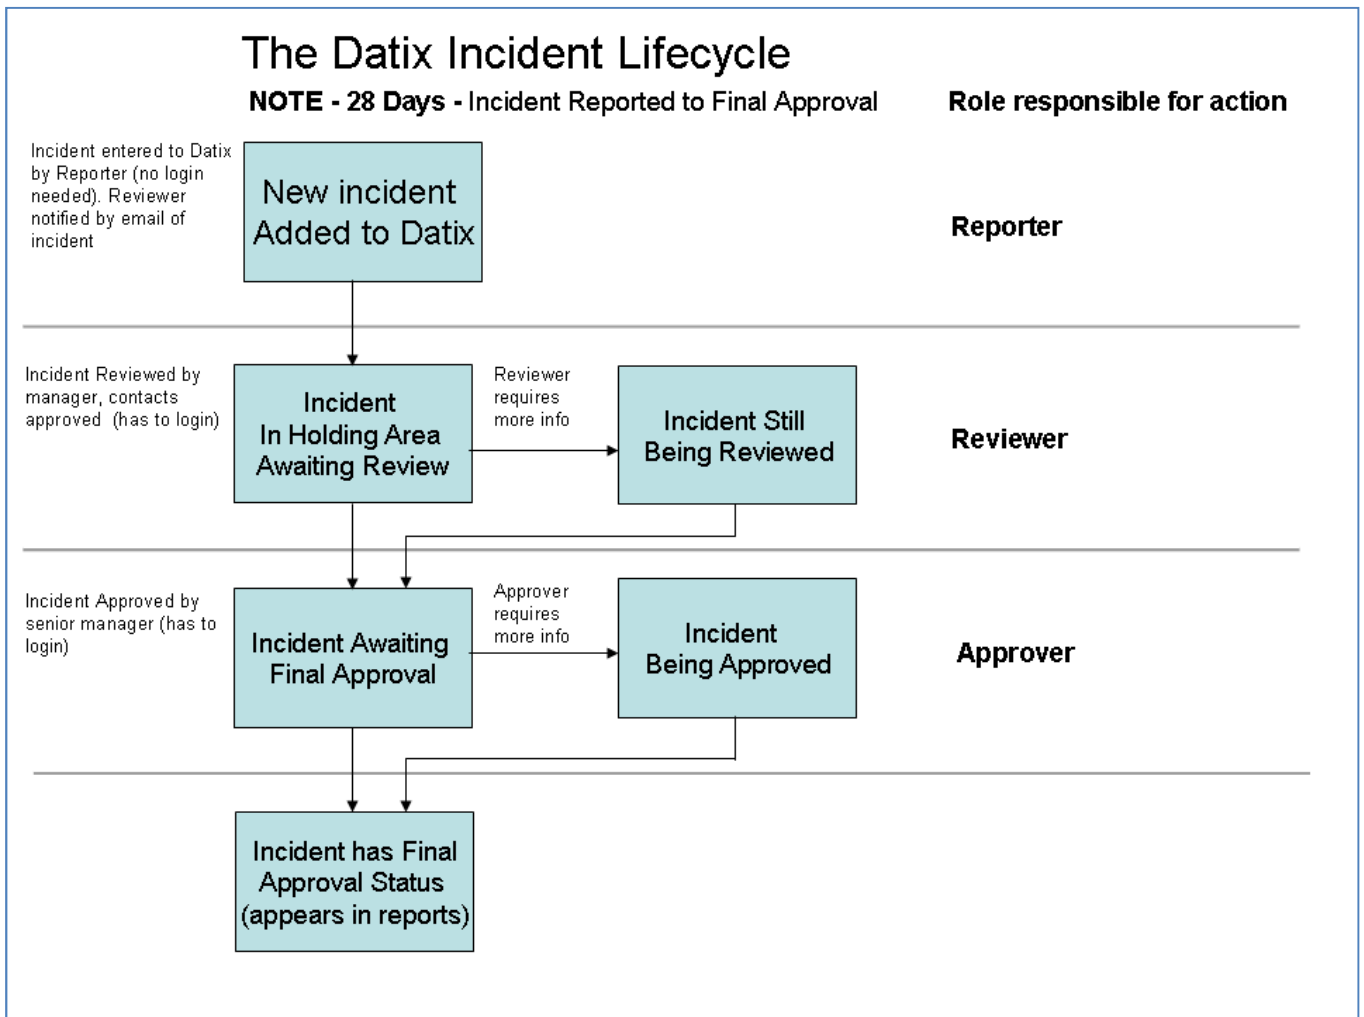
The Datix Incident Lifecycle

**NOTE - 28 Days -** Incident Reported to Final Approval

**Role responsible for action**

Incident entered to Datix by Reporter (no login needed). Reviewer notified by email of incident

New incident Added to Datix

**Reporter**

Incident Reviewed by manager, contacts approved (has to login)

Incident In Holding Area Awaiting Review

Reviewer requires more info

Incident Still Being Reviewed

**Reviewer**

Incident Approved by senior manager (has to login)

Incident Awaiting Final Approval

Approver requires more info

Incident Being Approved

**Approver**

Incident has Final Approval Status (appears in reports)